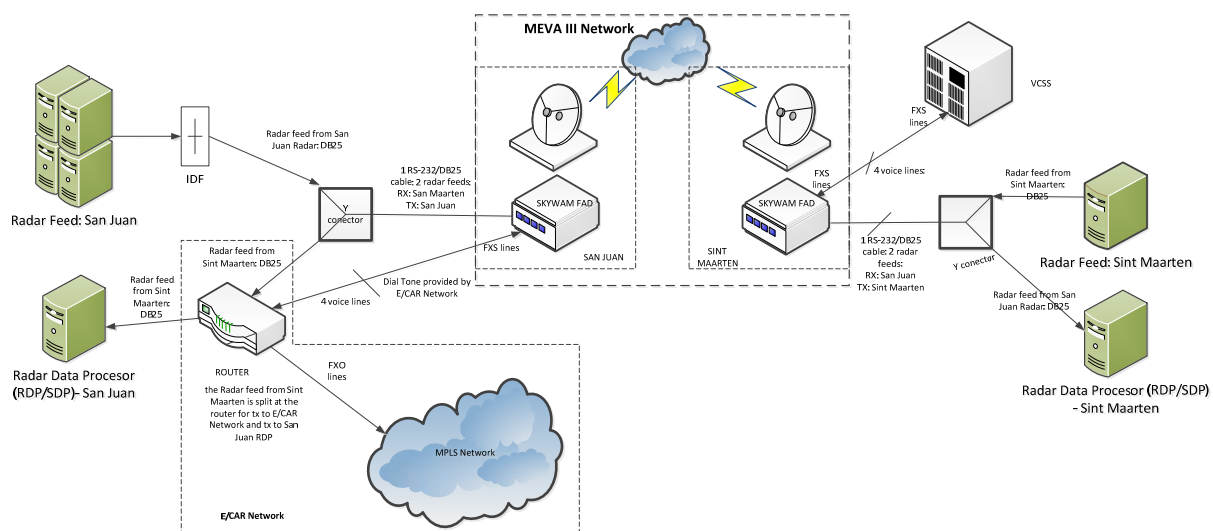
MEVA III Network

VCSS

Radar Feed: San Juan

IDF

Radar feed from San Juan Radar: DB25

Y conector

1 RS-232/DB25 cable: 2 radar feeds: RX: San Maarten TX: San Juan

SKYWAM FAD

FXS lines

SAN JUAN

SKYWAM FAD

SINT MAARTEN

FXS lines

FXS lines

4 voice lines

Radar feed from Sint Maarten: DB25

Radar Feed: Sint Maarten

1 RS-232/DB25 cable: 2 radar feeds: RX: San Juan TX: Sint Maarten

Y conector

Radar feed from San Juan Radar: DB25

Radar Data Procesor (RDP/SDP) - Sint Maarten

Radar feed from Sint Maarten: DB25

Radar feed from Sint Maarten: DB25

Dial Tone provided by E/CAR Network

4 voice lines

Radar Data Procesor (RDP/SDP)- San Juan

ROUTER

the Radar feed from Sint Maarten is split at the router for tx to E/CAR Network and tx to San Juan RDP

FXO lines

MPLS Network

E/CAR Network